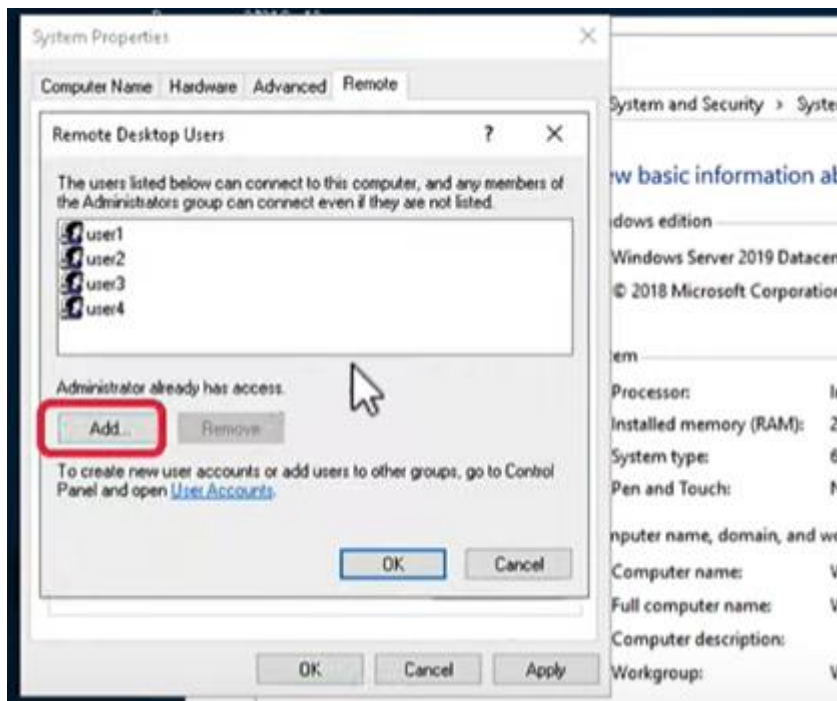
System Properties

Computer Name Hardware Advanced Remote

Remote Desktop Users ? ✕

The users listed below can connect to this computer, and any members of the Administrators group can connect even if they are not listed.

user1
user2
user3
user4

Administrator already has access.

Add... Remove

To create new user accounts or add users to other groups, go to Control Panel and open User Accounts.

OK Cancel

OK Cancel Apply

System and Security › Syste

w basic information a

dows edition

Windows Server 2019 Datacen

© 2018 Microsoft Corporatio

em

Processor: I

Installed memory (RAM): 2

System type: 6

Pen and Touch: N

nputer name, domain, and w

Computer name: V

Full computer name: V

Computer description:

Workgroup: V